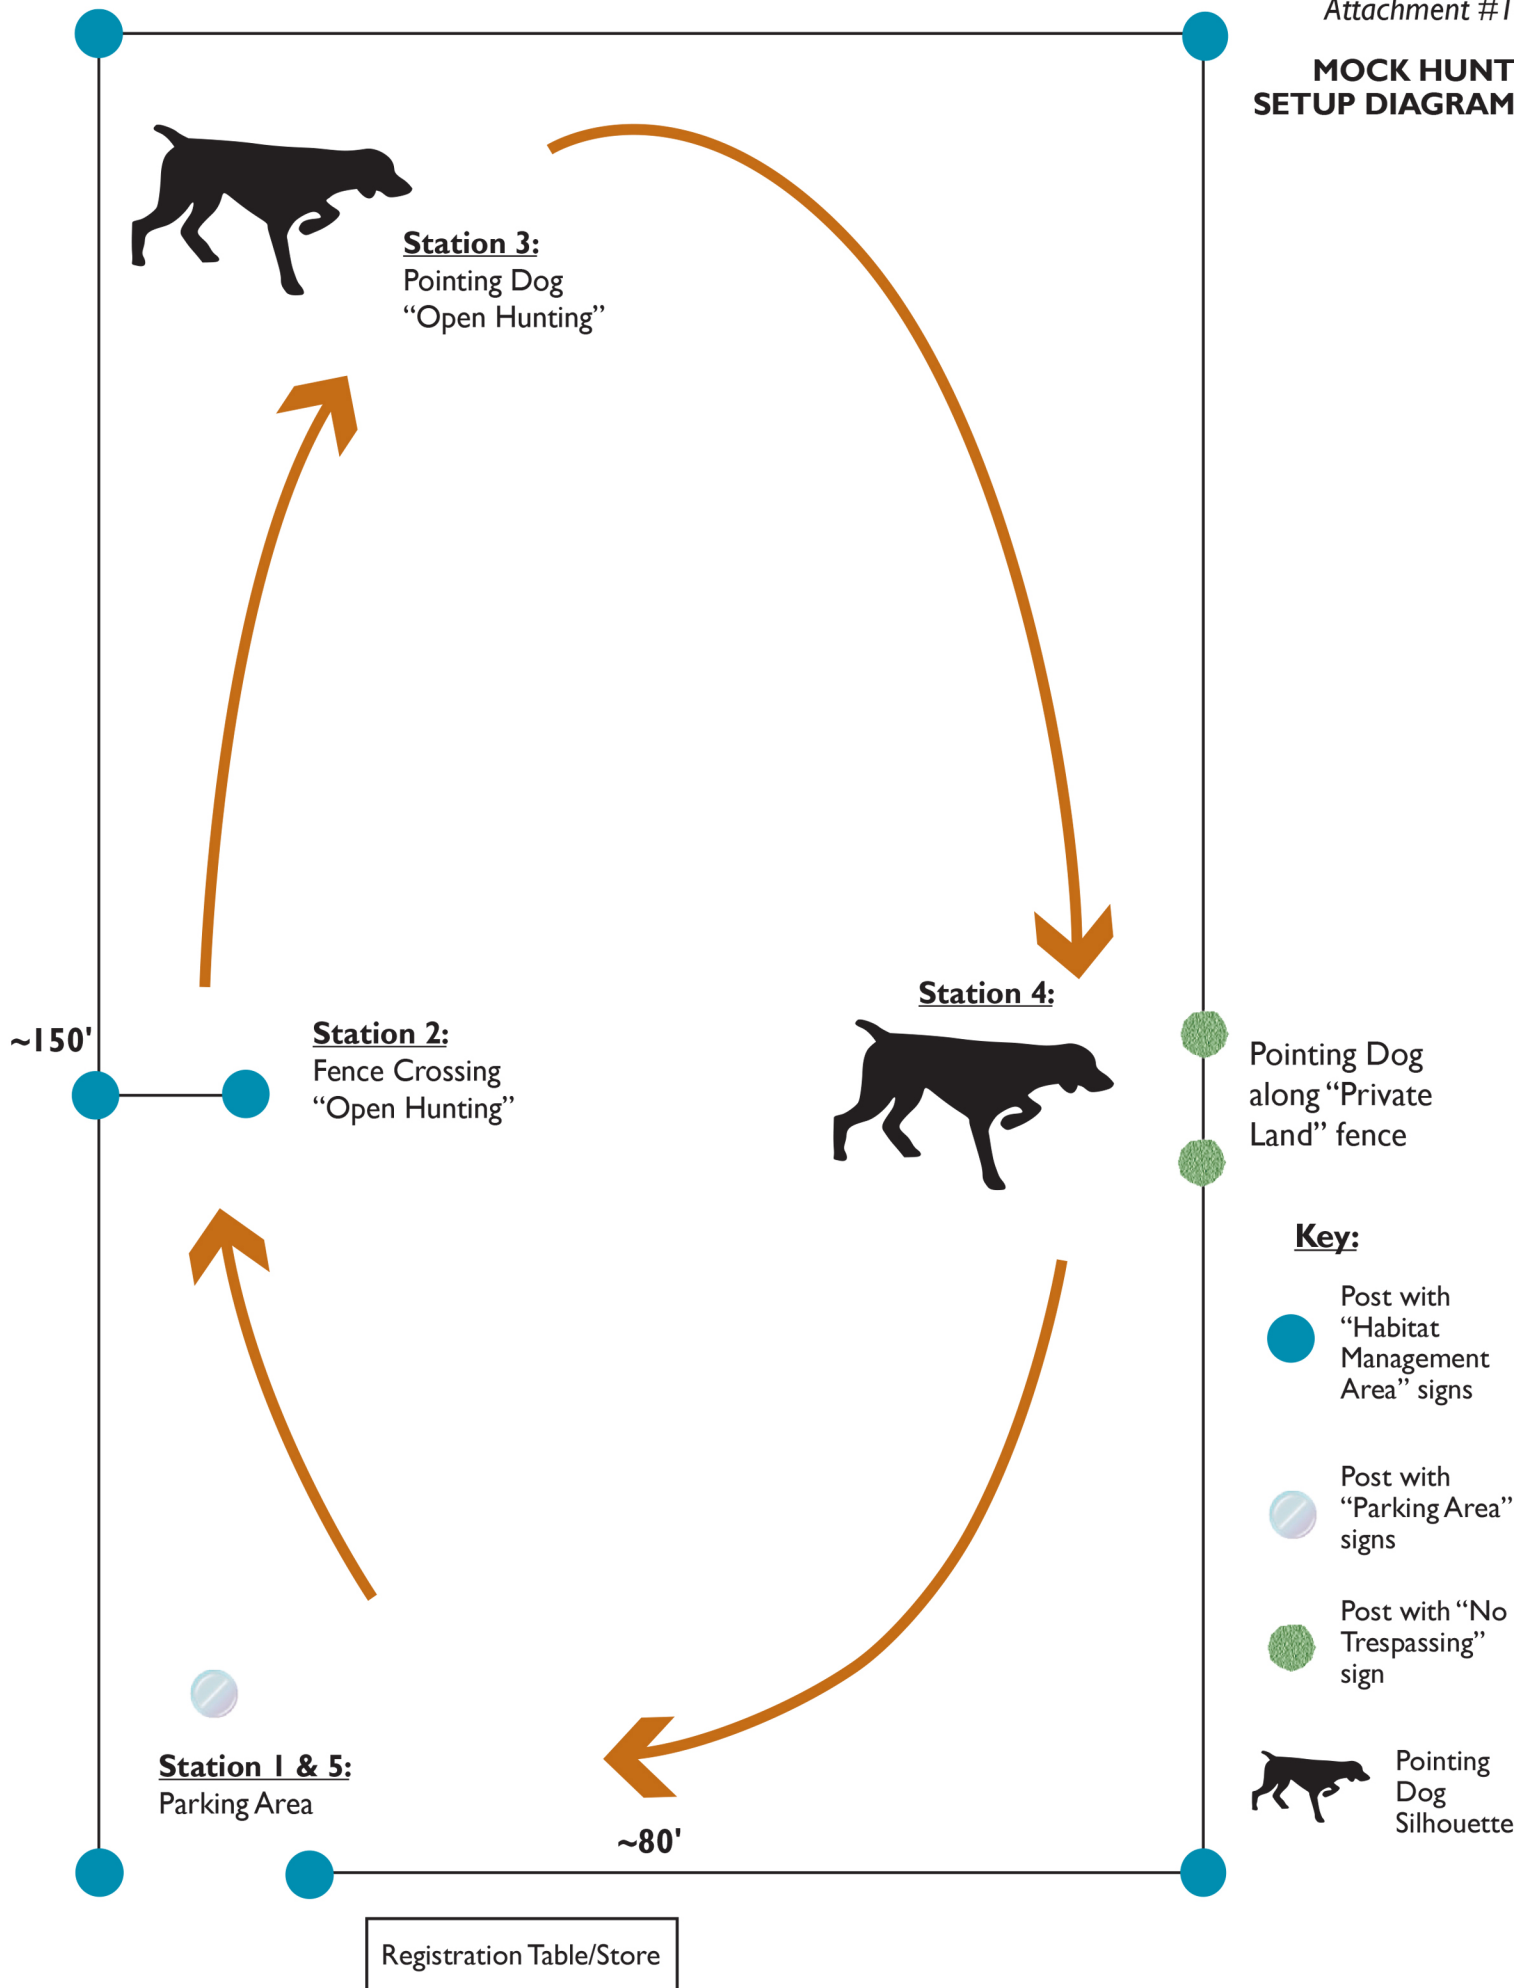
Attachment #1

MOCK HUNT SETUP DIAGRAM

Station 3:
Pointing Dog
“Open Hunting”

~150'

Station 2:
Fence Crossing
“Open Hunting”

Station 4:

Pointing Dog along “Private Land” fence

Key:

Post with “Habitat Management Area” signs

Post with “Parking Area” signs

Post with “No Trespassing” sign

Pointing Dog Silhouette

Station 1 & 5:
Parking Area

~80'

Registration Table/Store